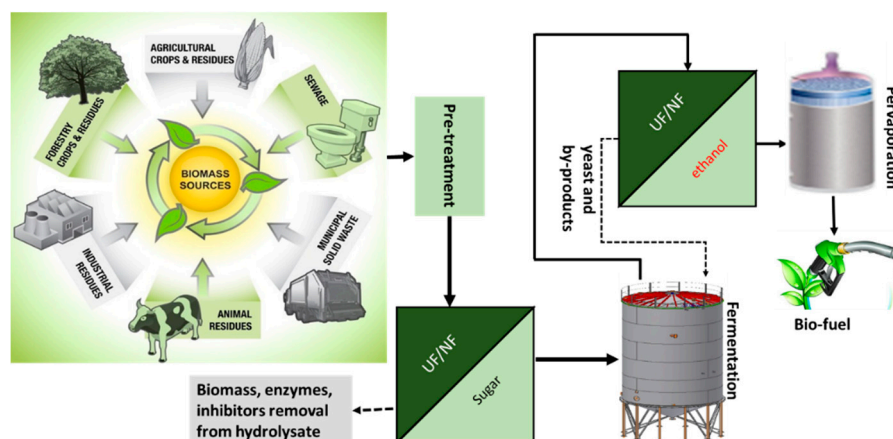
AGRICULTURAL CROPS & RESIDUES

SEWAGE

FORESTRY CROPS & RESIDUES

BIOMASS SOURCES

INDUSTRIAL RESIDUES

MUNICIPAL SOLID WASTE

ANIMAL RESIDUES

Pre-treatment

UF/NF

ethanol

yeast and by-products

Pervaporation

Bio-fuel

UF/NF

Sugar

Fermentation

Biomass, enzymes, inhibitors removal from hydrolysate